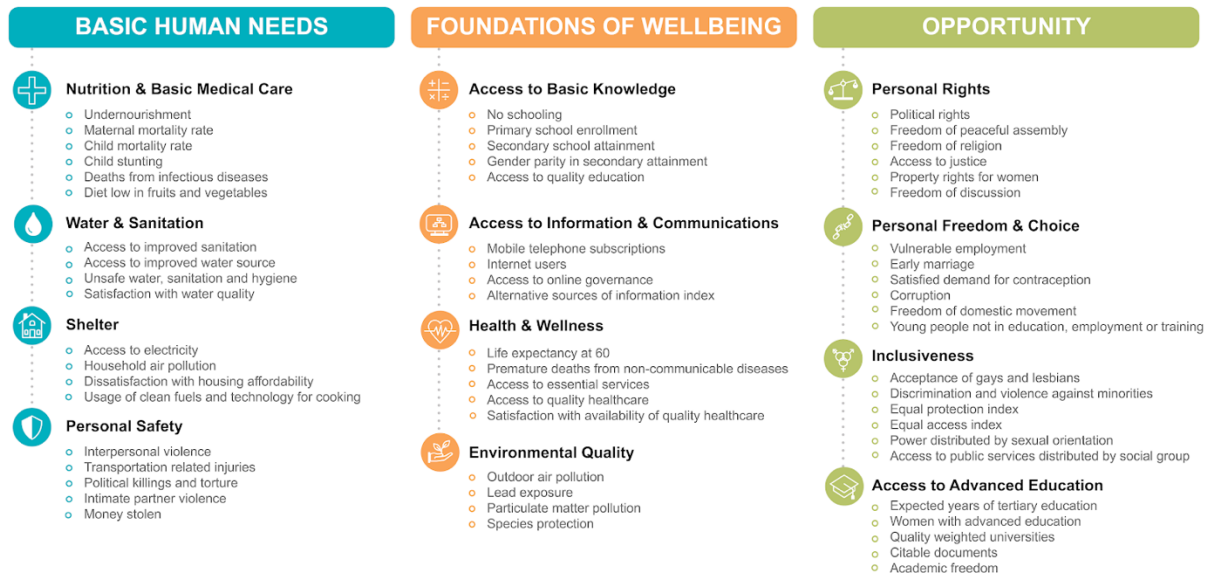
BASIC HUMAN NEEDS

Nutrition & Basic Medical Care
- Undernourishment
- Maternal mortality rate
- Child mortality rate
- Child stunting
- Deaths from infectious diseases
- Diet low in fruits and vegetables

Water & Sanitation
- Access to improved sanitation
- Access to improved water source
- Unsafe water, sanitation and hygiene
- Satisfaction with water quality

Shelter
- Access to electricity
- Household air pollution
- Dissatisfaction with housing affordability
- Usage of clean fuels and technology for cooking

Personal Safety
- Interpersonal violence
- Transportation related injuries
- Political killings and torture
- Intimate partner violence
- Money stolen

FOUNDATIONS OF WELLBEING

Access to Basic Knowledge
- No schooling
- Primary school enrollment
- Secondary school attainment
- Gender parity in secondary attainment
- Access to quality education

Access to Information & Communications
- Mobile telephone subscriptions
- Internet users
- Access to online governance
- Alternative sources of information index

Health & Wellness
- Life expectancy at 60
- Premature deaths from non-communicable diseases
- Access to essential services
- Access to quality healthcare
- Satisfaction with availability of quality healthcare

Environmental Quality
- Outdoor air pollution
- Lead exposure
- Particulate matter pollution
- Species protection

OPPORTUNITY

Personal Rights
- Political rights
- Freedom of peaceful assembly
- Freedom of religion
- Access to justice
- Property rights for women
- Freedom of discussion

Personal Freedom & Choice
- Vulnerable employment
- Early marriage
- Satisfied demand for contraception
- Corruption
- Freedom of domestic movement
- Young people not in education, employment or training

Inclusiveness
- Acceptance of gays and lesbians
- Discrimination and violence against minorities
- Equal protection index
- Equal access index
- Power distributed by sexual orientation
- Access to public services distributed by social group

Access to Advanced Education
- Expected years of tertiary education
- Women with advanced education
- Quality weighted universities
- Citable documents
- Academic freedom